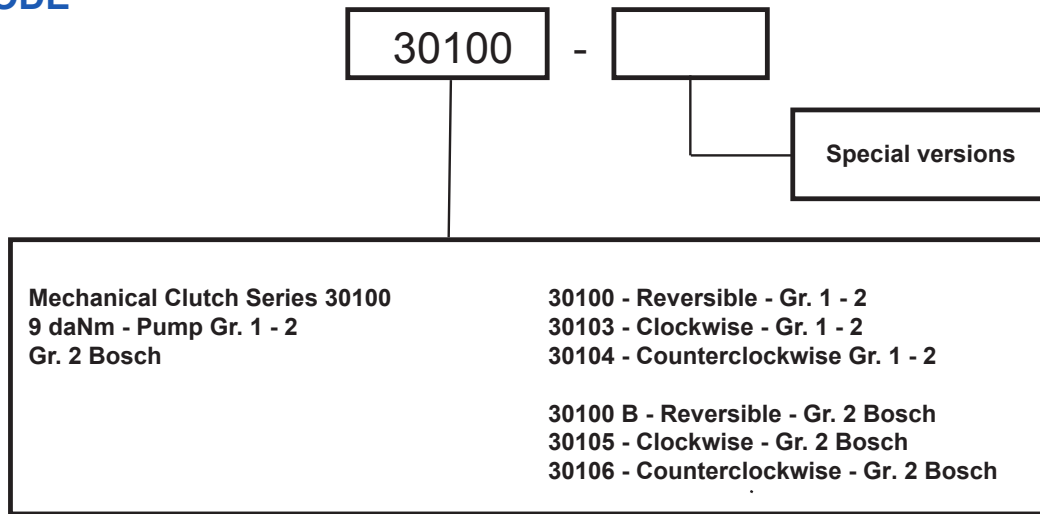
ODE

30100 -

Special versions

Mechanical Clutch Series 30100
9 daNm - Pump Gr. 1 - 2
Gr. 2 Bosch

30100 - Reversible - Gr. 1 - 2
30103 - Clockwise - Gr. 1 - 2
30104 - Counterclockwise Gr. 1 - 2

30100 B - Reversible - Gr. 2 Bosch
30105 - Clockwise - Gr. 2 Bosch
30106 - Counterclockwise - Gr. 2 Bosch